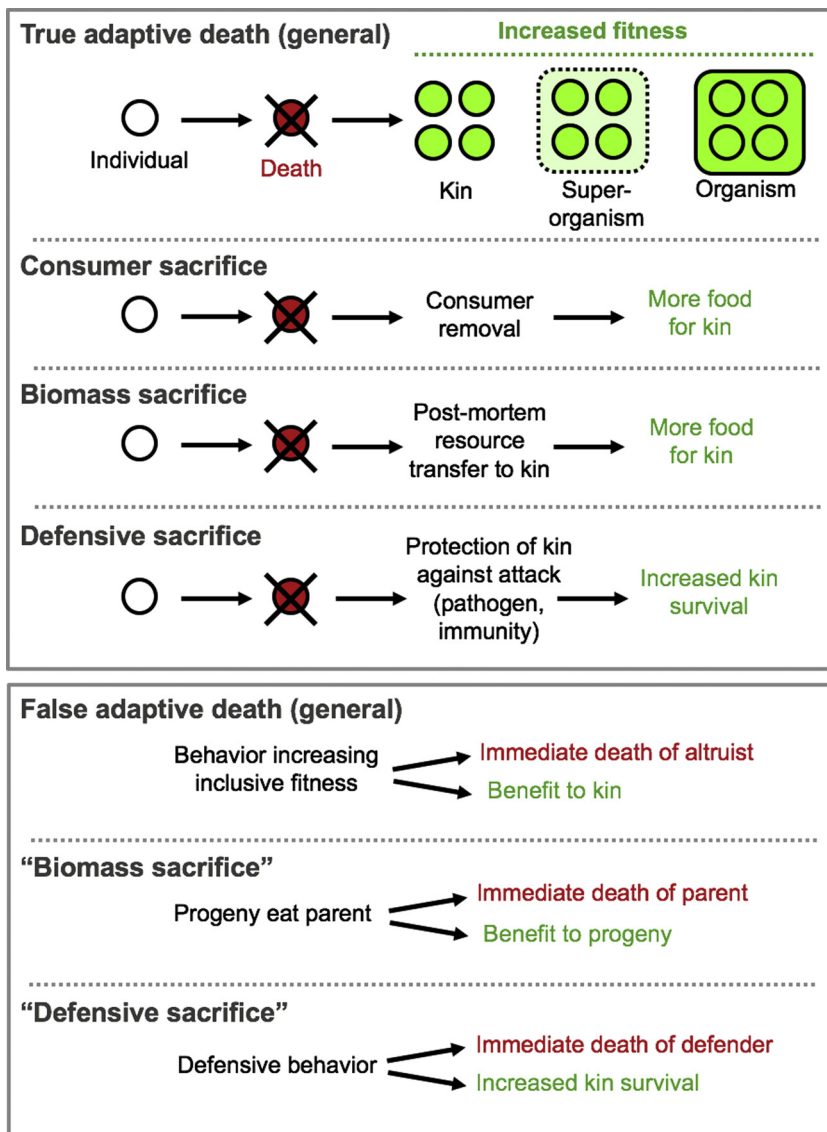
True adaptive death (general)

Increased fitness

Individual

Death

Kin

Superorganism

Organism

Consumer sacrifice

Consumer removal

More food for kin

Biomass sacrifice

Post-mortem resource transfer to kin

More food for kin

Defensive sacrifice

Protection of kin against attack (pathogen, immunity)

Increased kin survival

False adaptive death (general)

Behavior increasing inclusive fitness

Immediate death of altruist

Benefit to kin

“Biomass sacrifice”

Progeny eat parent

Immediate death of parent

Benefit to progeny

“Defensive sacrifice”

Defensive behavior

Immediate death of defender

Increased kin survival